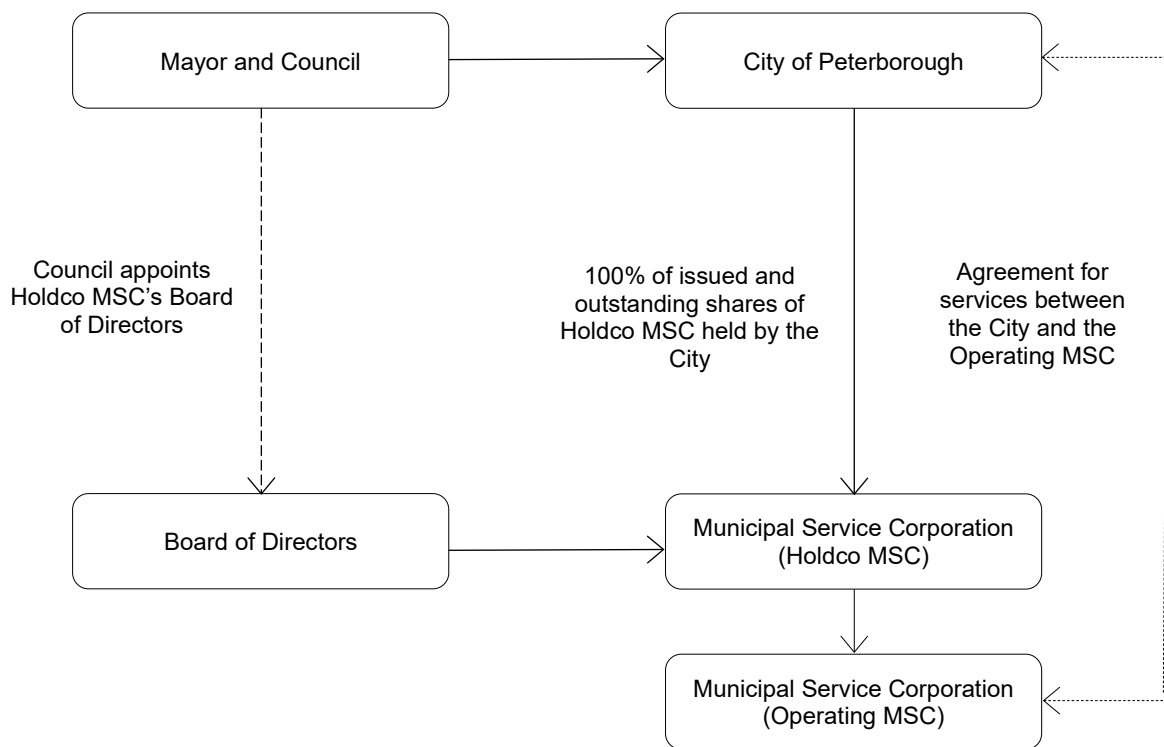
Mayor and Council

City of Peterborough

Council appoints Holdco MSC's Board of Directors

100% of issued and outstanding shares of Holdco MSC held by the City

Agreement for services between the City and the Operating MSC

Board of Directors

Municipal Service Corporation (Holdco MSC)

Municipal Service Corporation (Operating MSC)